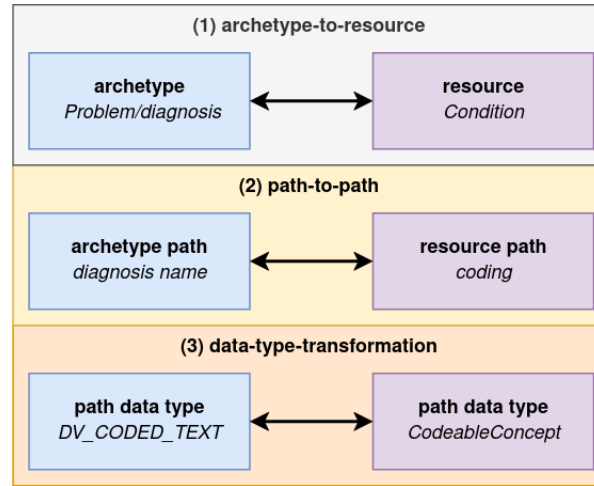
(1) archetype-to-resource

archetype
Problem/diagnosis

resource
Condition

(2) path-to-path

archetype path
diagnosis name

resource path
coding

(3) data-type-transformation

path data type
DV_CODED_TEXT

path data type
CodeableConcept